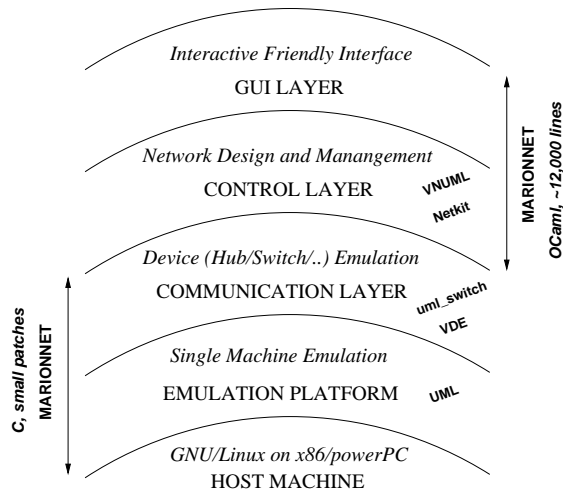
Interactive Friendly Interface
GUI LAYER

Network Design and Manangement
CONTROL LAYER
VNUML
Netkit

Device (Hub/Switch/..) Emulation
COMMUNICATION LAYER
uml_switch
VDE

Single Machine Emulation
EMULATION PLATFORM
UML

GNU/Linux on x86/powerPC
HOST MACHINE

MARIONNET
OCaml, ~12,000 lines

C, small patches
MARIONNET